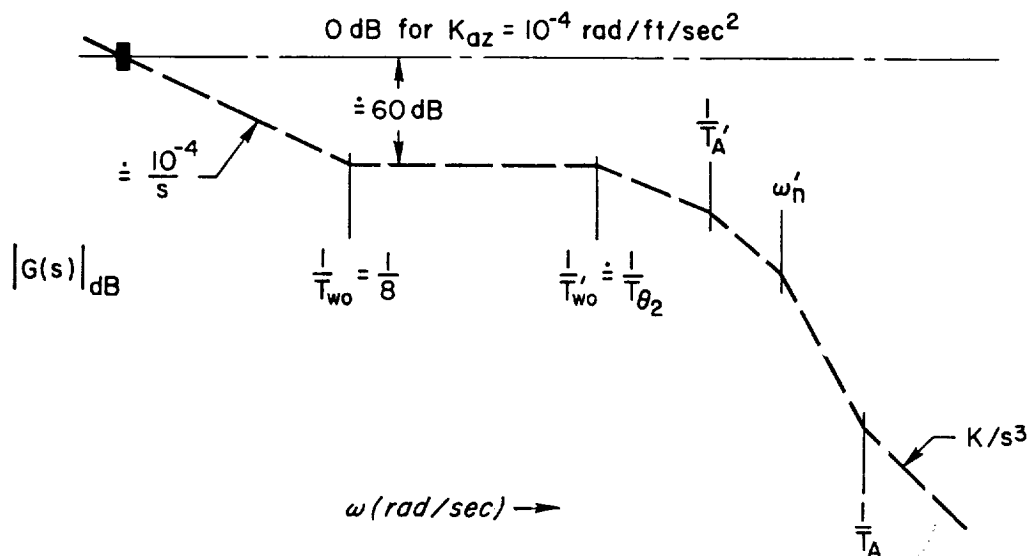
0 dB for $K_{az} = 10^{-4}$ rad/ft/sec$^2$

$\doteq 60$ dB

$\doteq \frac{10^{-4}}{s}$

$\frac{1}{T_A'}$

$\omega_n'$

$|G(s)|_{dB}$

$\frac{1}{T_{wo}} = \frac{1}{8}$

$\frac{1}{T_{wo}'} \doteq \frac{1}{T_{\theta_2}}$

$K/s^3$

$\omega$ (rad/sec) ⟶

$\frac{1}{T_A}$